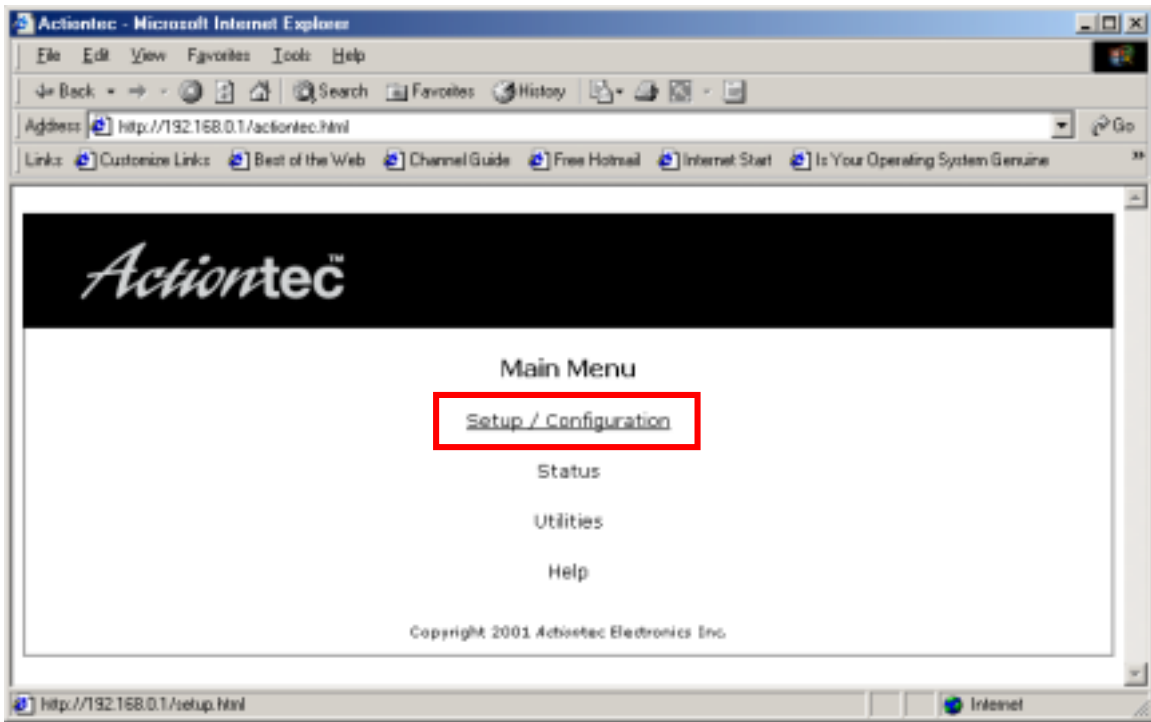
Actiontec - Microsoft Internet Explorer

File Edit View Favorites Tools Help

Back Search Favorites History

Address http://192.168.0.1/actiontec.html Go

Links Customize Links Best of the Web Channel Guide Free Hotmail Internet Start Is Your Operating System Genuine

Actiontec™

Main Menu

Setup / Configuration

Status

Utilities

Help

Copyright 2001 Actiontec Electronics Inc.

http://192.168.0.1/setup.html Internet